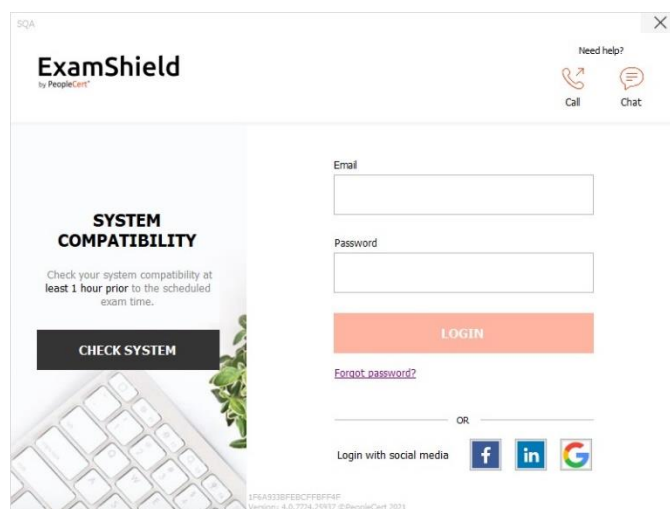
SQA

×

ExamShield
by PeopleCert

Need help?

Call

Chat

SYSTEM COMPATIBILITY

Check your system compatibility at least 1 hour prior to the scheduled exam time.

CHECK SYSTEM

Email

Password

LOGIN

Forgot password?

OR

Login with social media

f

in

G

1F6A933BFEBCFFBFF4F
Version: 4.0.7724.25937 ©PeopleCert 2021